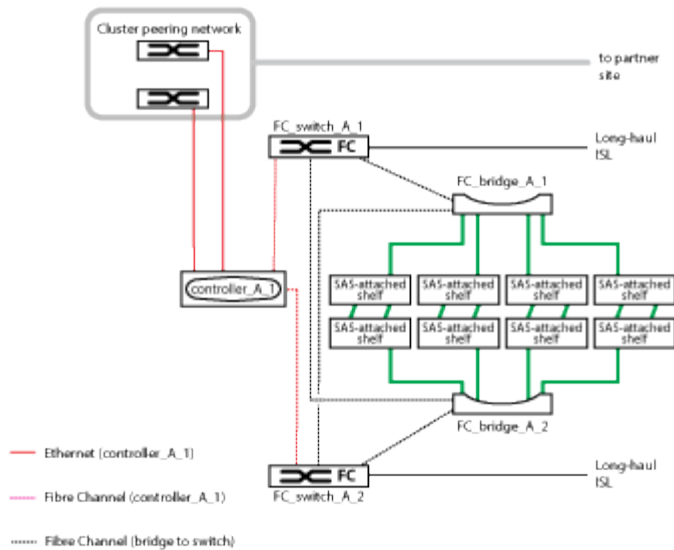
Cluster peering network

to partner site

FC_switch_A_1

FC

Long-haul ISL

FC_bridge_A_1

controller_A_1

SAS-attached shelf

SAS-attached shelf

SAS-attached shelf

SAS-attached shelf

SAS-attached shelf

SAS-attached shelf

SAS-attached shelf

SAS-attached shelf

FC_bridge_A_2

FC

Long-haul ISL

FC_switch_A_2

Ethernet (controller_A_1)

Fibre Channel (controller_A_1)

Fibre Channel (bridge to switch)